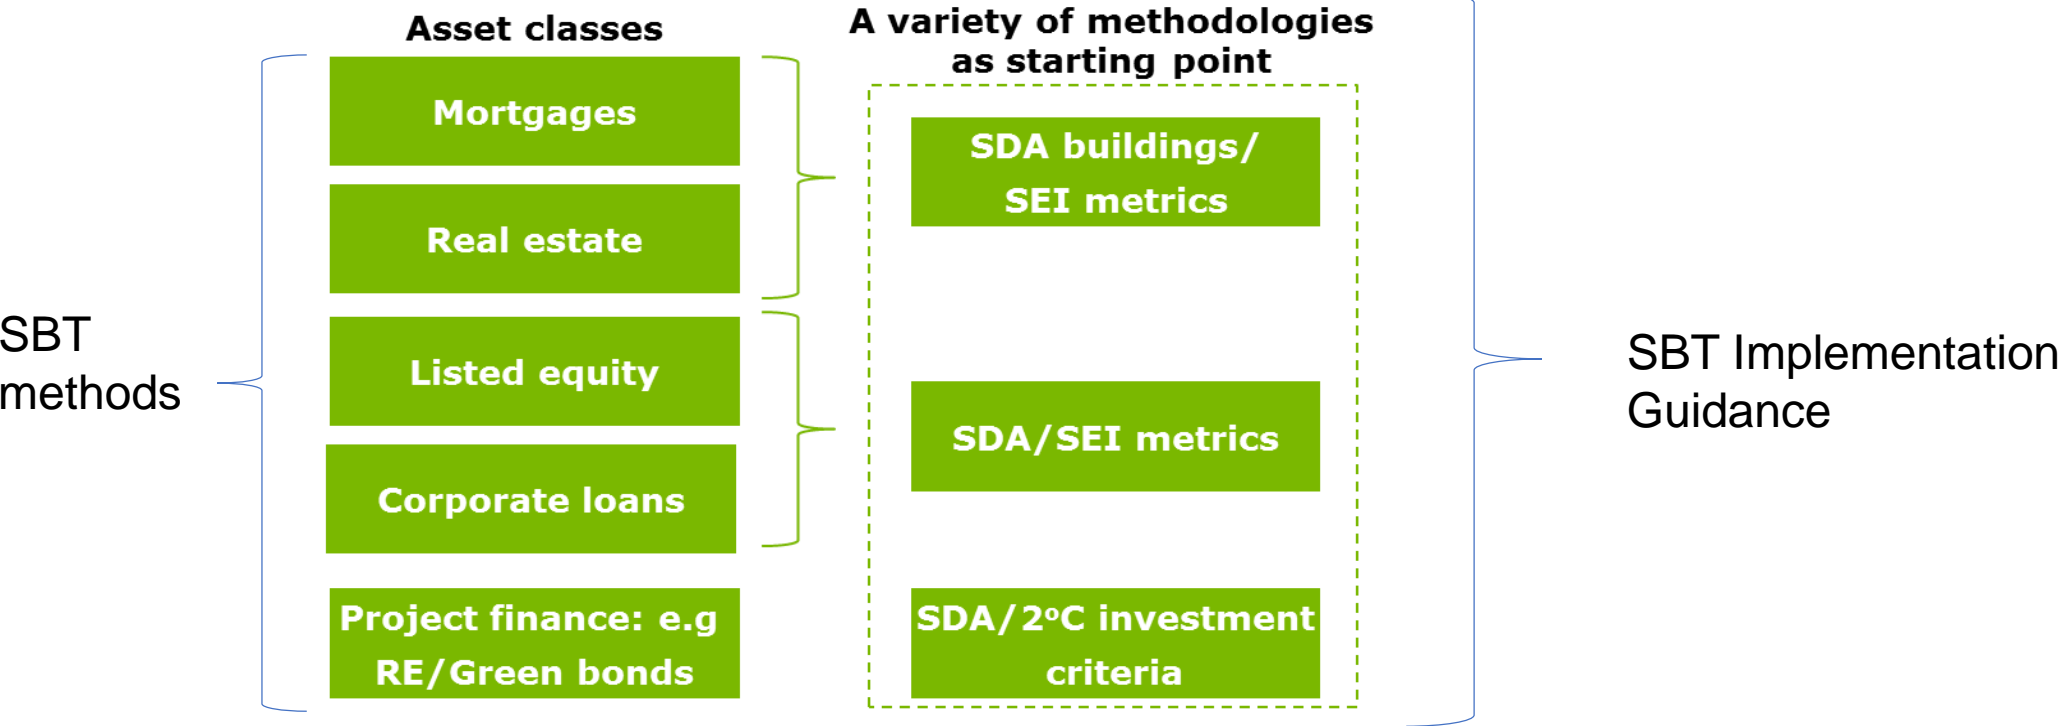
SBT methods

Asset classes

Mortgages

Real estate

Listed equity

Corporate loans

Project finance: e.g RE/Green bonds

A variety of methodologies as starting point

SDA buildings/ SEI metrics

SDA/SEI metrics

SDA/2$^{o}$C investment criteria

SBT Implementation Guidance